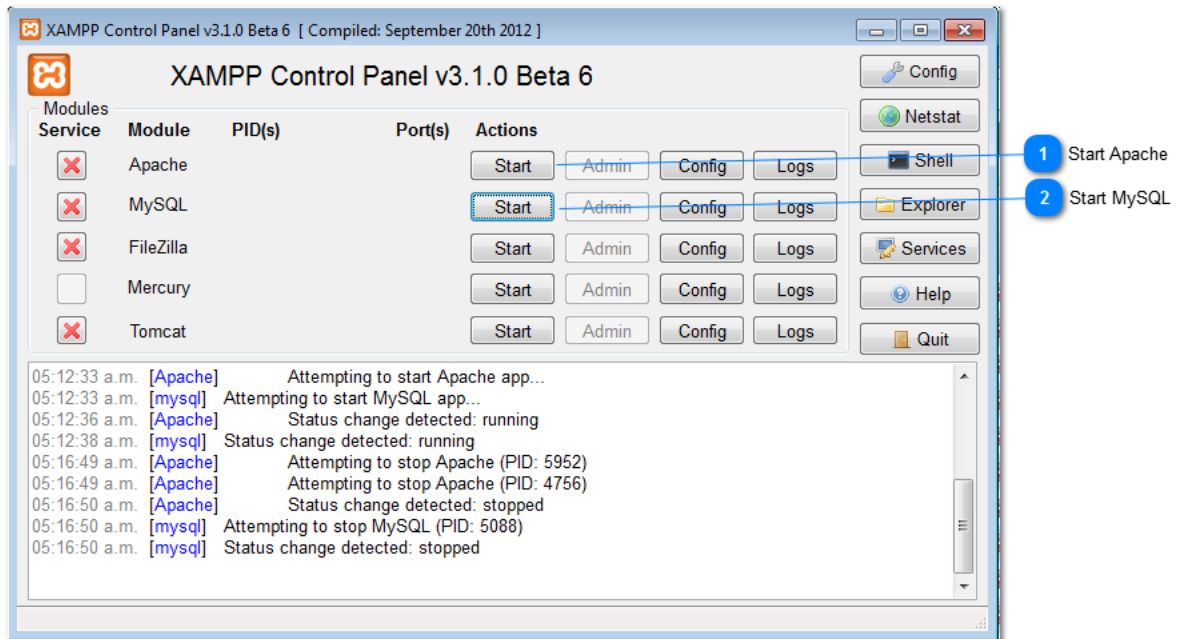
XAMPP Control Panel v3.1.0 Beta 6 [ Compiled: September 20th 2012 ]

XAMPP Control Panel v3.1.0 Beta 6

Config
Netstat
Shell
Explorer
Services
Help
Quit

Modules

| Service | Module | PID(s) | Port(s) | Actions | | | |
|---|---|---|---|---|---|---|---|
| | Apache | | | Start | Admin | Config | Logs |
| | MySQL | | | Start | Admin | Config | Logs |
| | FileZilla | | | Start | Admin | Config | Logs |
| | Mercury | | | Start | Admin | Config | Logs |
| | Tomcat | | | Start | Admin | Config | Logs |

1 Start Apache
2 Start MySQL

05:12:33 a.m. [Apache] Attempting to start Apache app...
05:12:33 a.m. [mysql] Attempting to start MySQL app...
05:12:36 a.m. [Apache] Status change detected: running
05:12:38 a.m. [mysql] Status change detected: running
05:16:49 a.m. [Apache] Attempting to stop Apache (PID: 5952)
05:16:49 a.m. [Apache] Attempting to stop Apache (PID: 4756)
05:16:50 a.m. [Apache] Status change detected: stopped
05:16:50 a.m. [mysql] Attempting to stop MySQL (PID: 5088)
05:16:50 a.m. [mysql] Status change detected: stopped